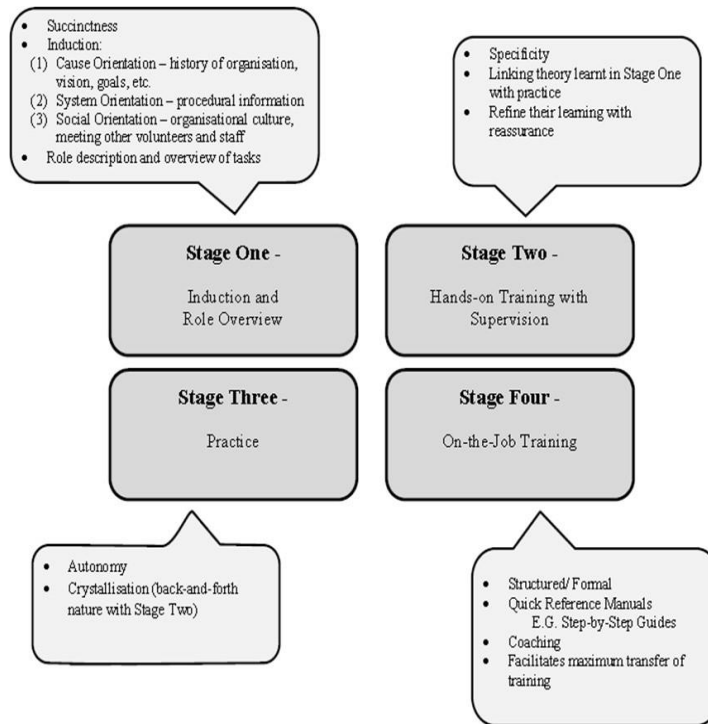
- Succinctness
- Induction:
(1) Cause Orientation – history of organisation, vision, goals, etc.
(2) System Orientation – procedural information
(3) Social Orientation – organisational culture, meeting other volunteers and staff
- Role description and overview of tasks

- Specificity
- Linking theory learnt in Stage One with practice
- Refine their learning with reassurance

**Stage One** -

Induction and Role Overview

**Stage Two** -

Hands-on Training with Supervision

**Stage Three** -

Practice

**Stage Four** -

On-the-Job Training

- Autonomy
- Crystallisation (back-and-forth nature with Stage Two)

- Structured/ Formal
- Quick Reference Manuals
E.G. Step-by-Step Guides
- Coaching
- Facilitates maximum transfer of training